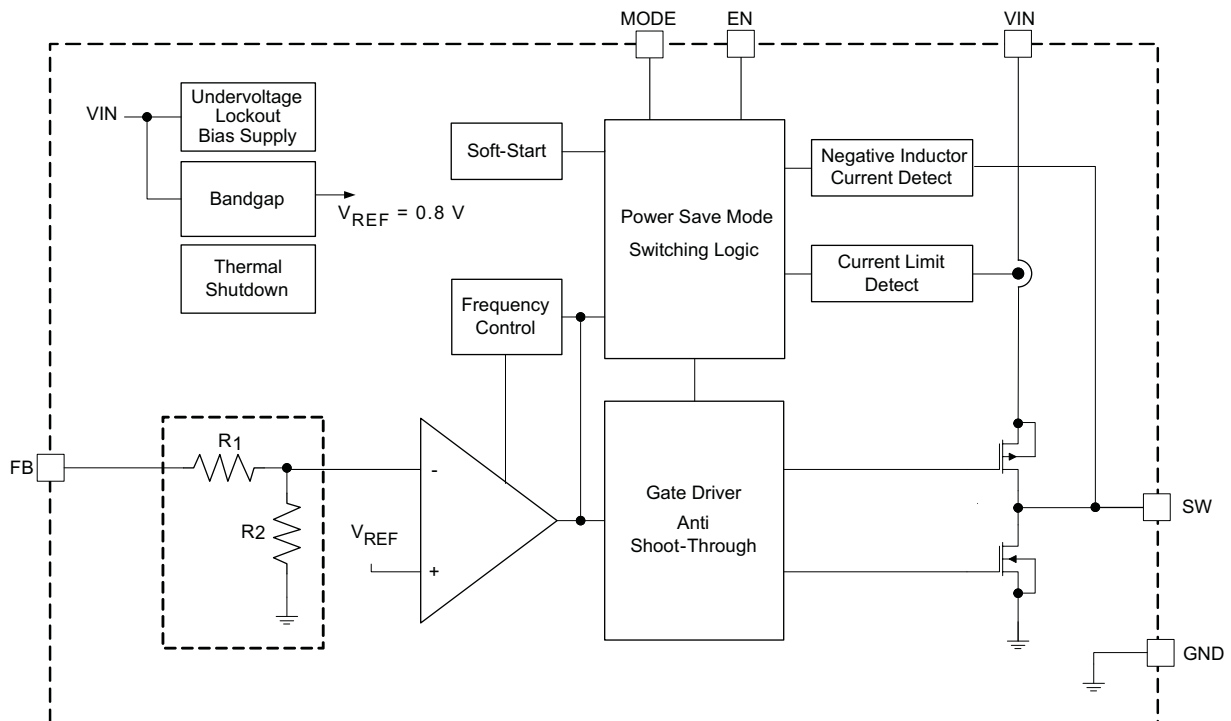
MODE
EN
VIN
VIN
Undervoltage Lockout Bias Supply
Soft-Start
Negative Inductor Current Detect
Bandgap
$V_{REF}$ = 0.8 V
Power Save Mode
Switching Logic
Thermal Shutdown
Current Limit Detect
Frequency Control
FB
$R_1$
R2
-
$V_{REF}$
+
Gate Driver
Anti
Shoot-Through
SW
GND